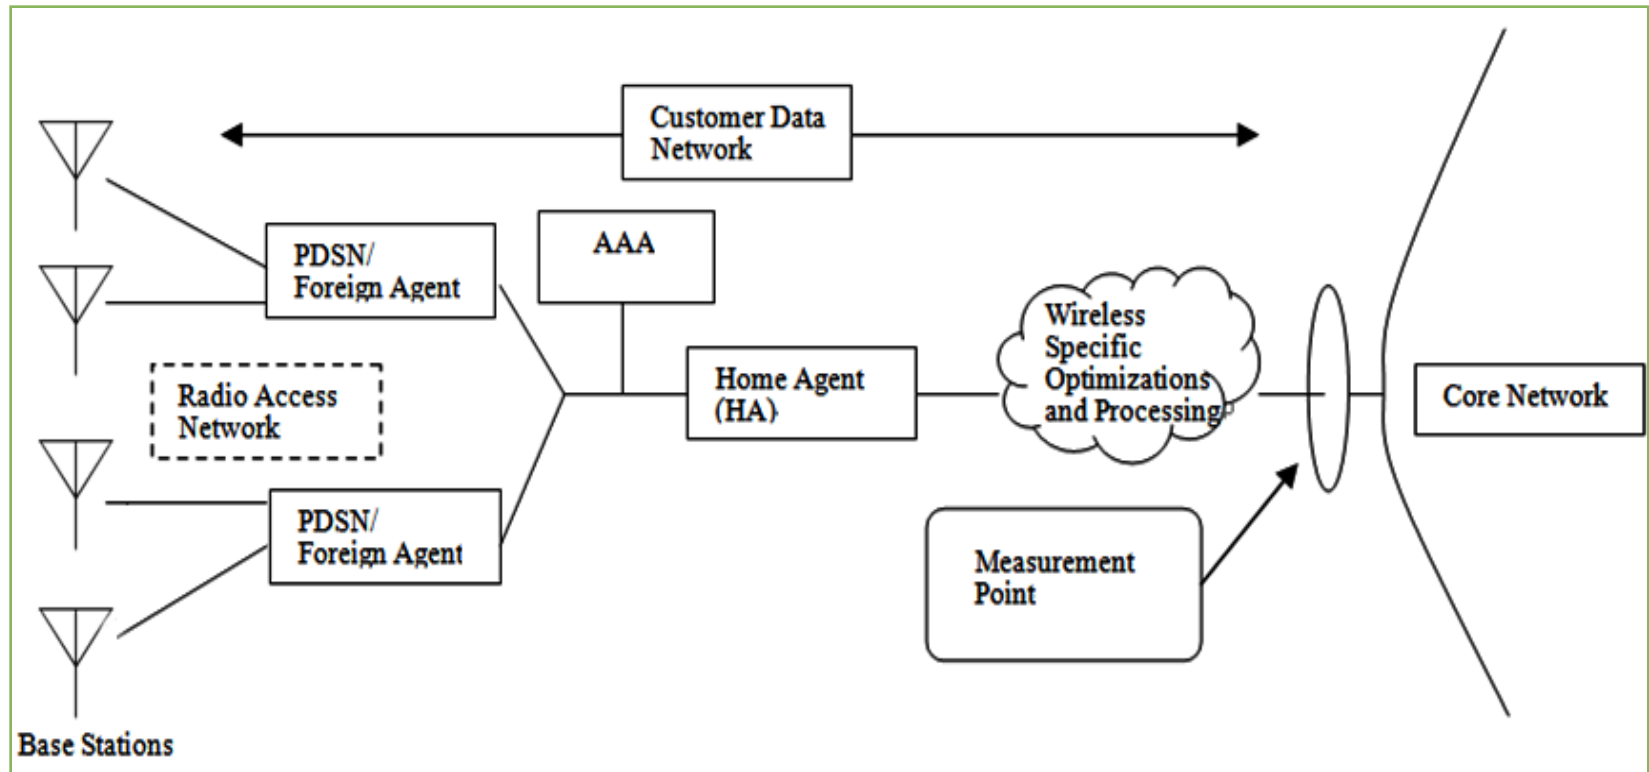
Customer Data Network

PDSN/ Foreign Agent

AAA

Radio Access Network

Home Agent (HA)

Wireless Specific Optimizations and Processing

Core Network

PDSN/ Foreign Agent

Measurement Point

Base Stations